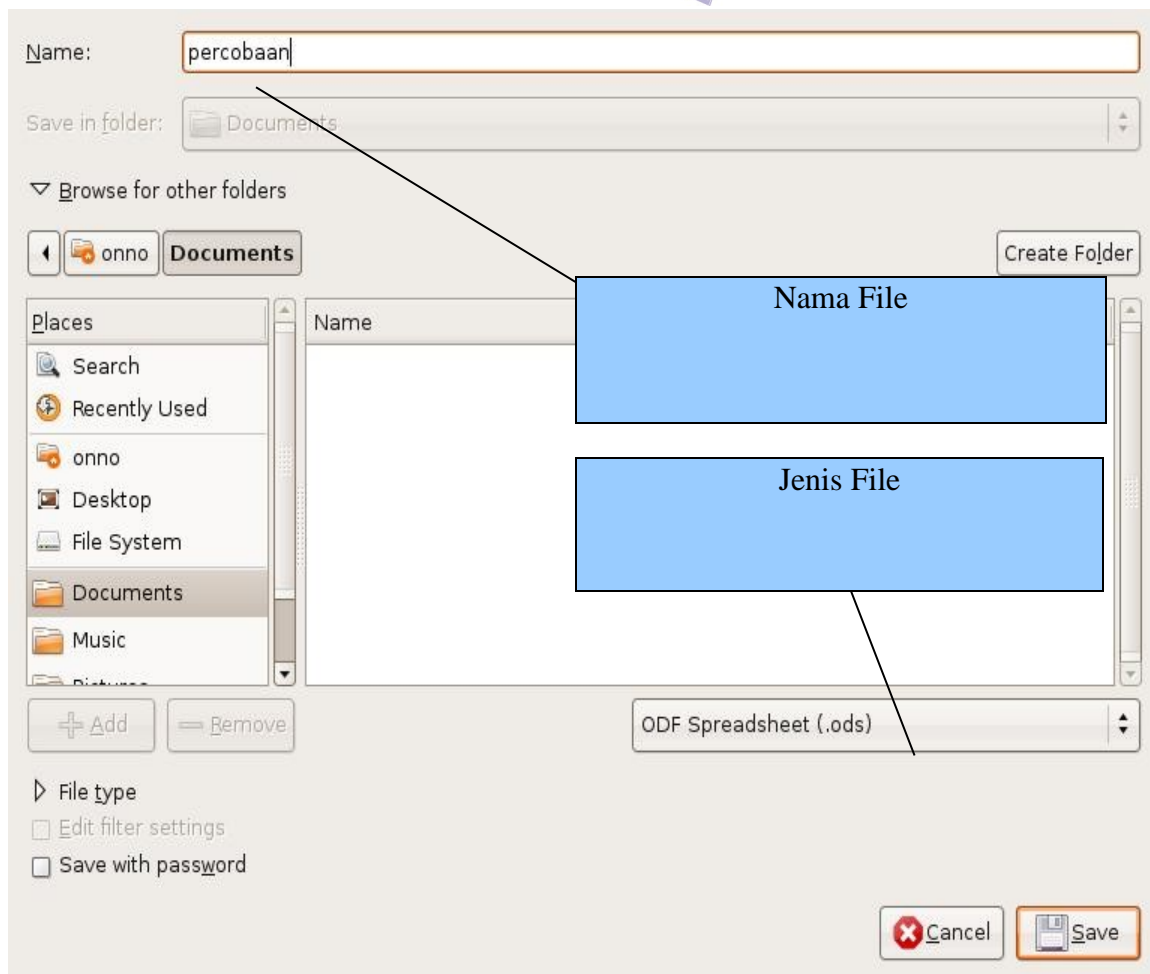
Name: percobaan

Save in folder: Documents

Browse for other folders

onno Documents

Create Folder

Nama File

Places

Name

Search

Recently Used

onno

Desktop

File System

Documents

Music

Jenis File

Add

Remove

ODF Spreadsheet (.ods)

File type

Edit filter settings

Save with password

Cancel

Save